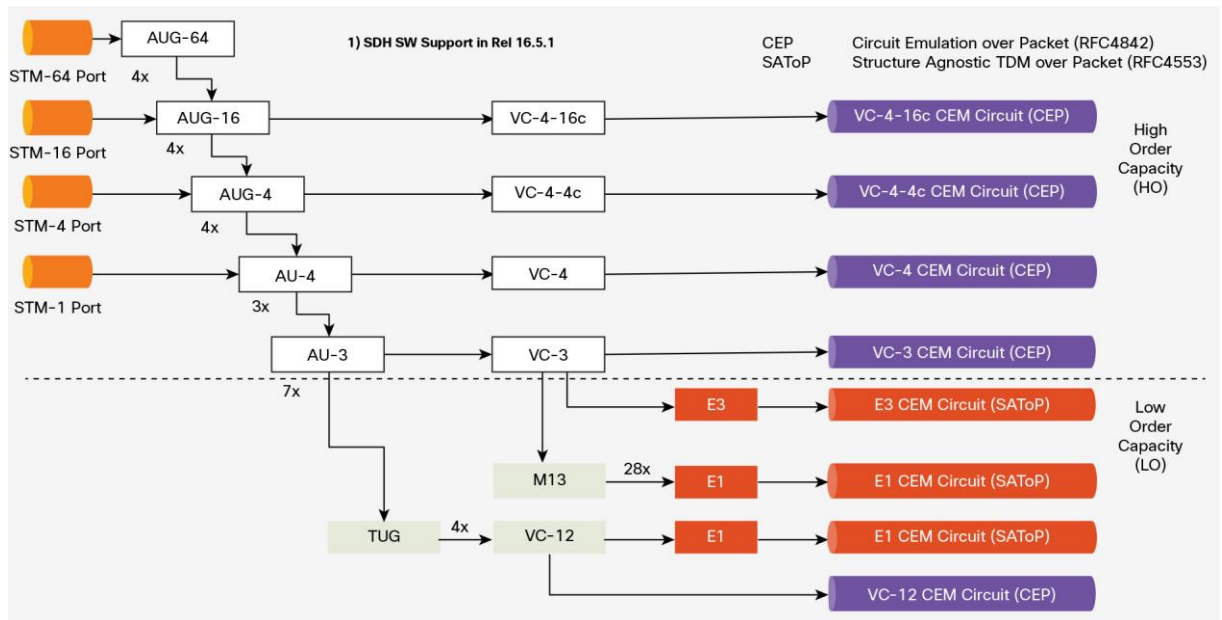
1) SDH SW Support in Rel 16.5.1

CEP Circuit Emulation over Packet (RFC4842)
SAToP Structure Agnostic TDM over Packet (RFC4553)

STM-64 Port
AUG-64
4x
STM-16 Port
AUG-16
VC-4-16c
VC-4-16c CEM Circuit (CEP)
4x
STM-4 Port
AUG-4
VC-4-4c
VC-4-4c CEM Circuit (CEP)
4x
STM-1 Port
AU-4
VC-4
VC-4 CEM Circuit (CEP)
3x
AU-3
VC-3
VC-3 CEM Circuit (CEP)

High Order Capacity (HO)

7x
E3
E3 CEM Circuit (SAToP)
M13
28x
E1
E1 CEM Circuit (SAToP)
TUG
4x
VC-12
E1
E1 CEM Circuit (SAToP)
VC-12 CEM Circuit (CEP)

Low Order Capacity (LO)